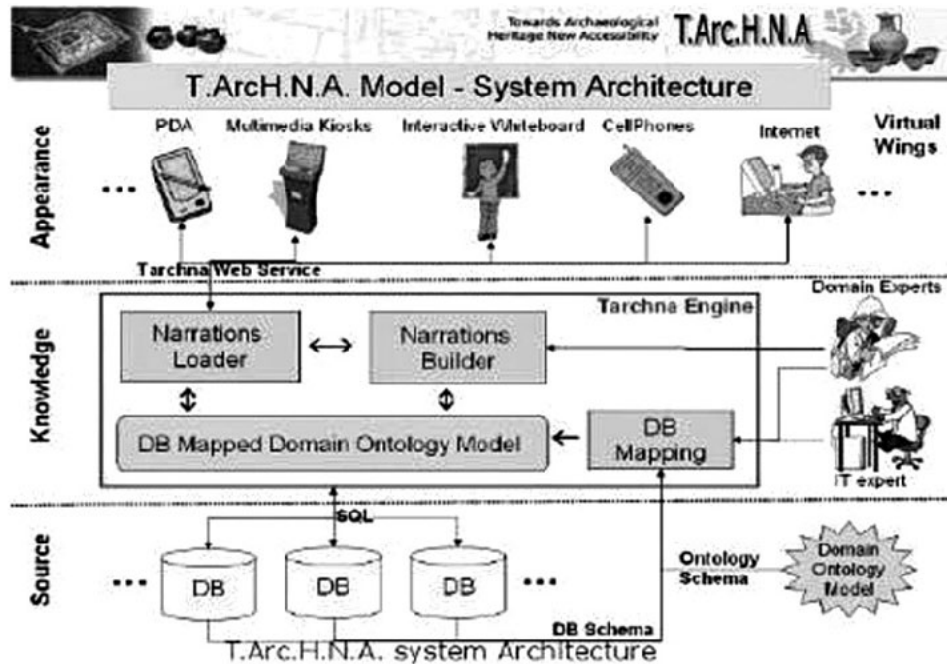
Towards Archaeological Heritage New Accessibility T.Arc.H.N.A

T.ArcH.N.A. Model - System Architecture

Appearance

PDA Multimedia Kiosks Interactive Whiteboard CellPhones Internet Virtual Wings

... ...

Tarchna Web Service

Knowledge

Tarchna Engine

Domain Experts

Narrations Loader

Narrations Builder

DB Mapped Domain Ontology Model

DB Mapping

IT expert

Source

SQL

... DB DB DB ...

Ontology Schema

Domain Ontology Model

DB Schema

T.Arc.H.N.A. system Architecture